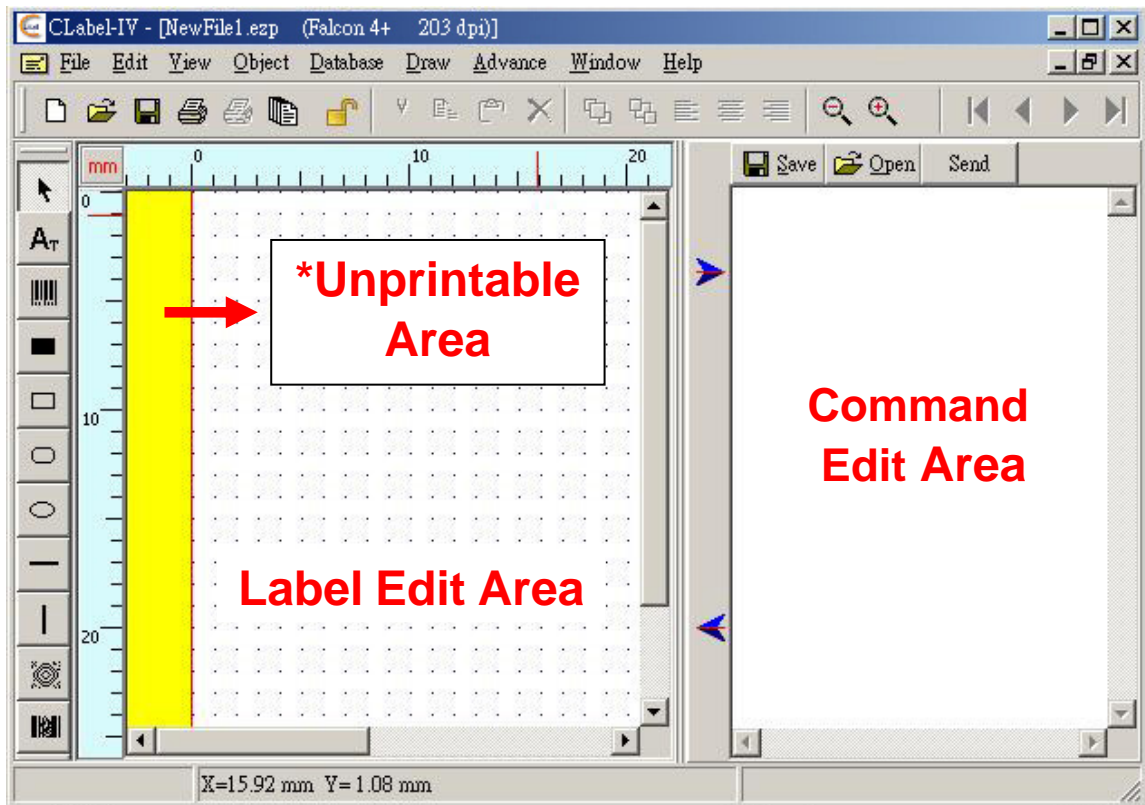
CLabel-IV - [NewFile1.ezp (Falcon 4+ 203 dpi)]

File Edit View Object Database Draw Advance Window Help

mm 0 10 20

0

10

20

*Unprintable Area

Label Edit Area

Save Open Send

Command Edit Area

X=15.92 mm Y= 1.08 mm